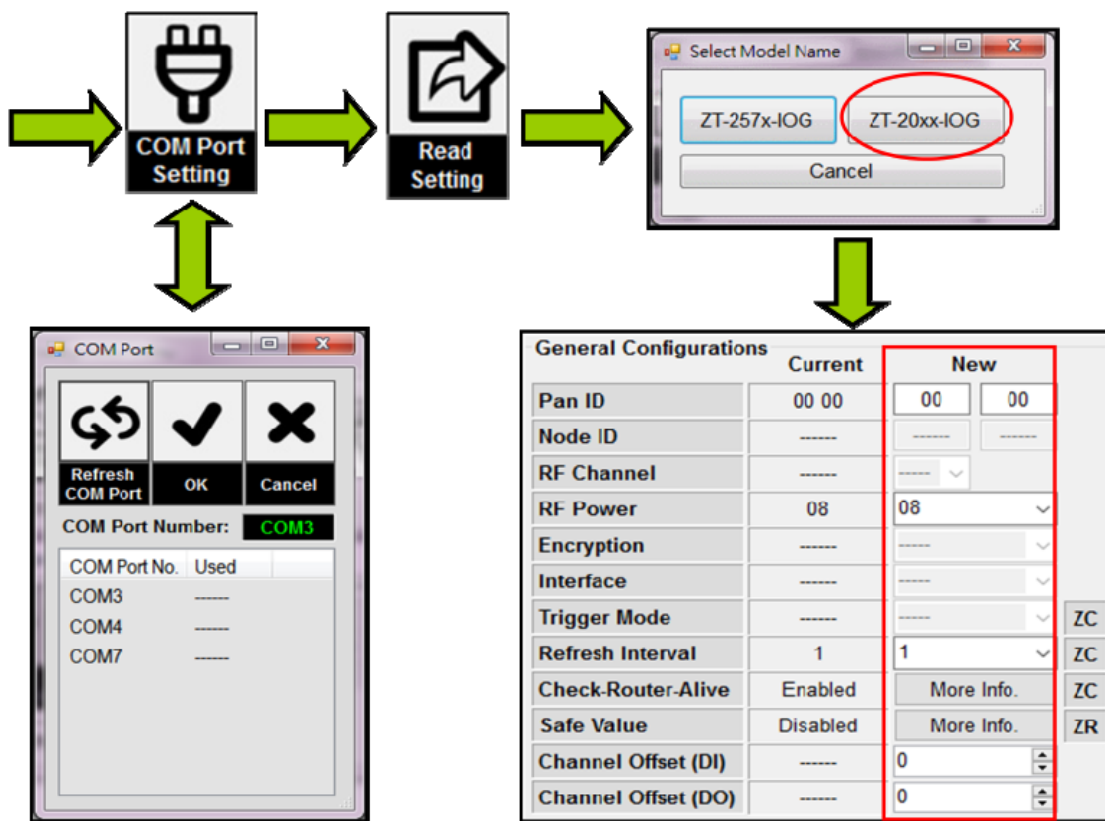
COM Port Setting

Read Setting

Select Model Name

ZT-257x-IOG

ZT-20xx-IOG

Cancel

COM Port

Refresh COM Port

OK

Cancel

COM Port Number: COM3

| COM Port No. | Used |
|---|---|
| COM3 | ------ |
| COM4 | ------ |
| COM7 | ------ |

General Configurations

| | Current | New | | |
|---|---|---|---|---|
| Pan ID | 00 00 | 00 | 00 | |
| Node ID | ------ | ------- | ------- | |
| RF Channel | ------ | ----- | | |
| RF Power | 08 | 08 | | |
| Encryption | ------ | ----- | | |
| Interface | ------ | ----- | | |
| Trigger Mode | ------ | ----- | | ZC |
| Refresh Interval | 1 | 1 | | ZC |
| Check-Router-Alive | Enabled | More Info. | | ZC |
| Safe Value | Disabled | More Info. | | ZR |
| Channel Offset (DI) | ------ | 0 | | |
| Channel Offset (DO) | ------ | 0 | | |